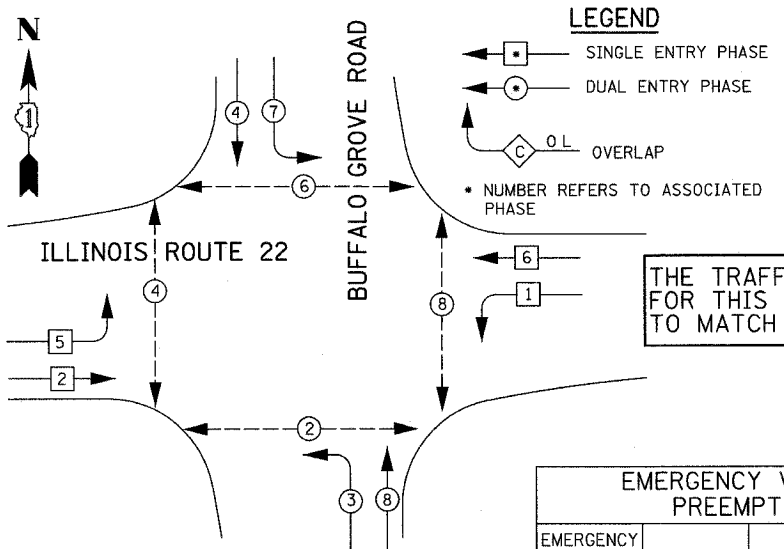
N

LEGEND

SINGLE ENTRY PHASE

DUAL ENTRY PHASE

C OL OVERLAP

* NUMBER REFERS TO ASSOCIATED PHASE

BUFFALO GROVE ROAD

ILLINOIS ROUTE 22

4
7
6
4
8
6
1
5
2
2
3
8

THE TRAFF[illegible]
FOR THIS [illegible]
TO MATCH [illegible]

EMERGENCY V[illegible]
PREEMPT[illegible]

EMERGENCY